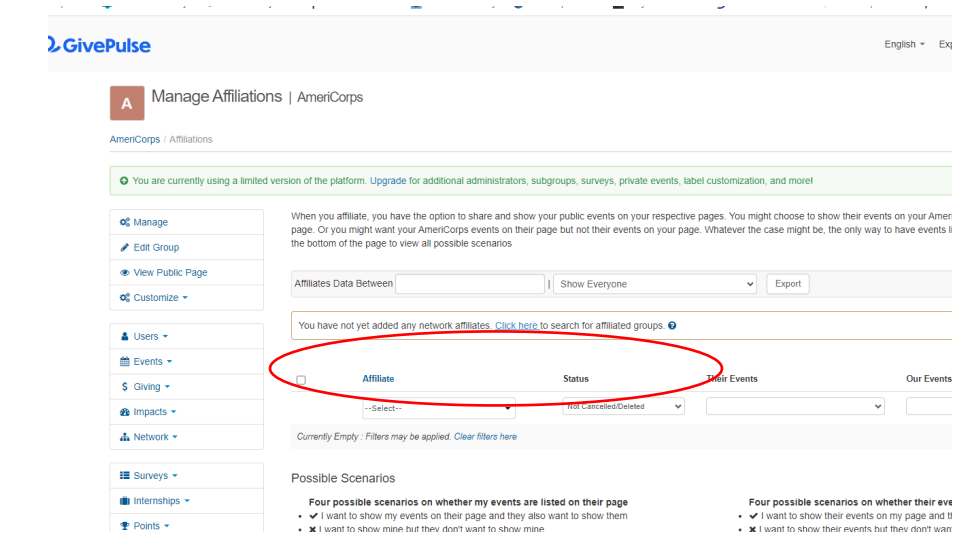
GivePulse

English ▾ Exp

A Manage Affiliations | AmeriCorps

AmeriCorps / Affiliations

You are currently using a limited version of the platform. Upgrade for additional administrators, subgroups, surveys, private events, label customization, and more!

Manage
Edit Group
View Public Page
Customize ▾

Users ▾
Events ▾
Giving ▾
Impacts ▾
Network ▾

Surveys ▾
Internships ▾
Points ▾

When you affiliate, you have the option to share and show your public events on your respective pages. You might choose to show their events on your Amer page. Or you might want your AmeriCorps events on their page but not their events on your page. Whatever the case might be, the only way to have events l the bottom of the page to view all possible scenarios

Affiliates Data Between | Show Everyone Export

You have not yet added any network affiliates. Click here to search for affiliated groups.

| | Affiliate | Status | Their Events | Our Events |
|---|---|---|---|---|
| | --Select-- | Not Cancelled/Deleted | | |

Currently Empty : Filters may be applied. Clear filters here

Possible Scenarios

Four possible scenarios on whether my events are listed on their page
- ✔ I want to show my events on their page and they also want to show them
- ✖ I want to show mine but they don't want to show mine

Four possible scenarios on whether their eve
- ✔ I want to show their events on my page and t
- ✖ I want to show their events but they don't wan